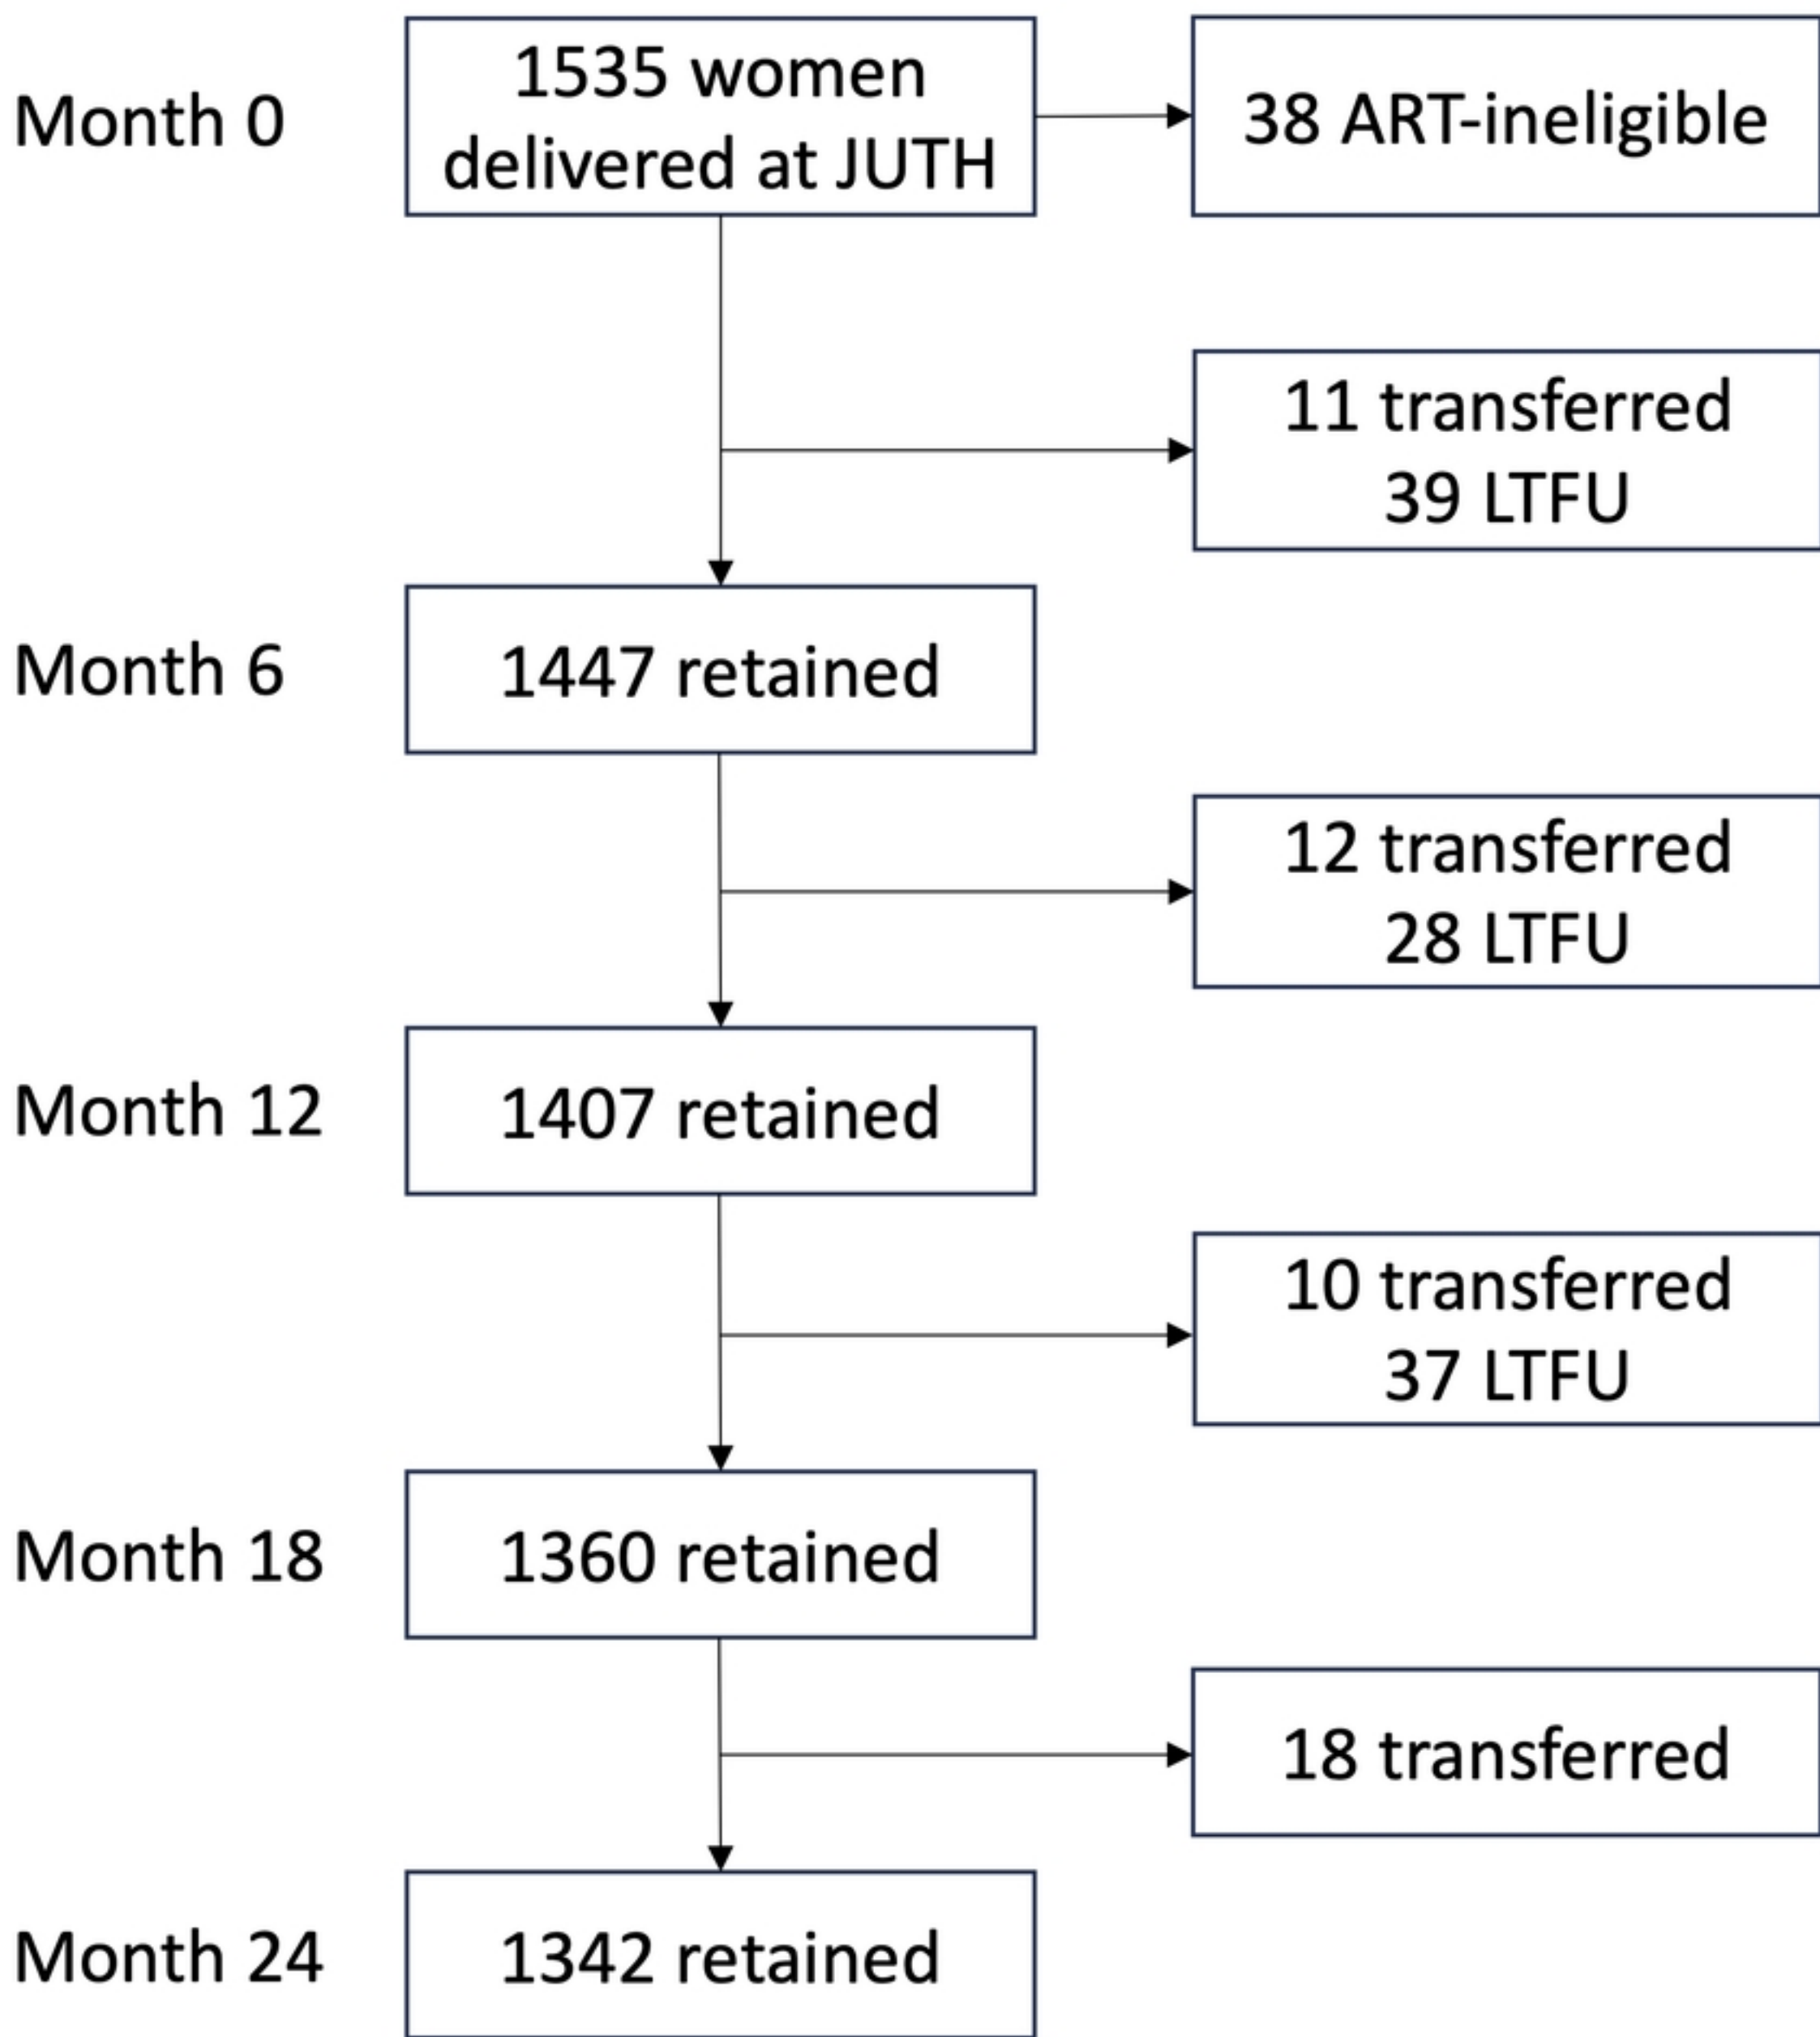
Month 0

1535 women delivered at JUTH

38 ART-ineligible

11 transferred
39 LTFU

Month 6

1447 retained

12 transferred
28 LTFU

Month 12

1407 retained

10 transferred
37 LTFU

Month 18

1360 retained

18 transferred

Month 24

1342 retained